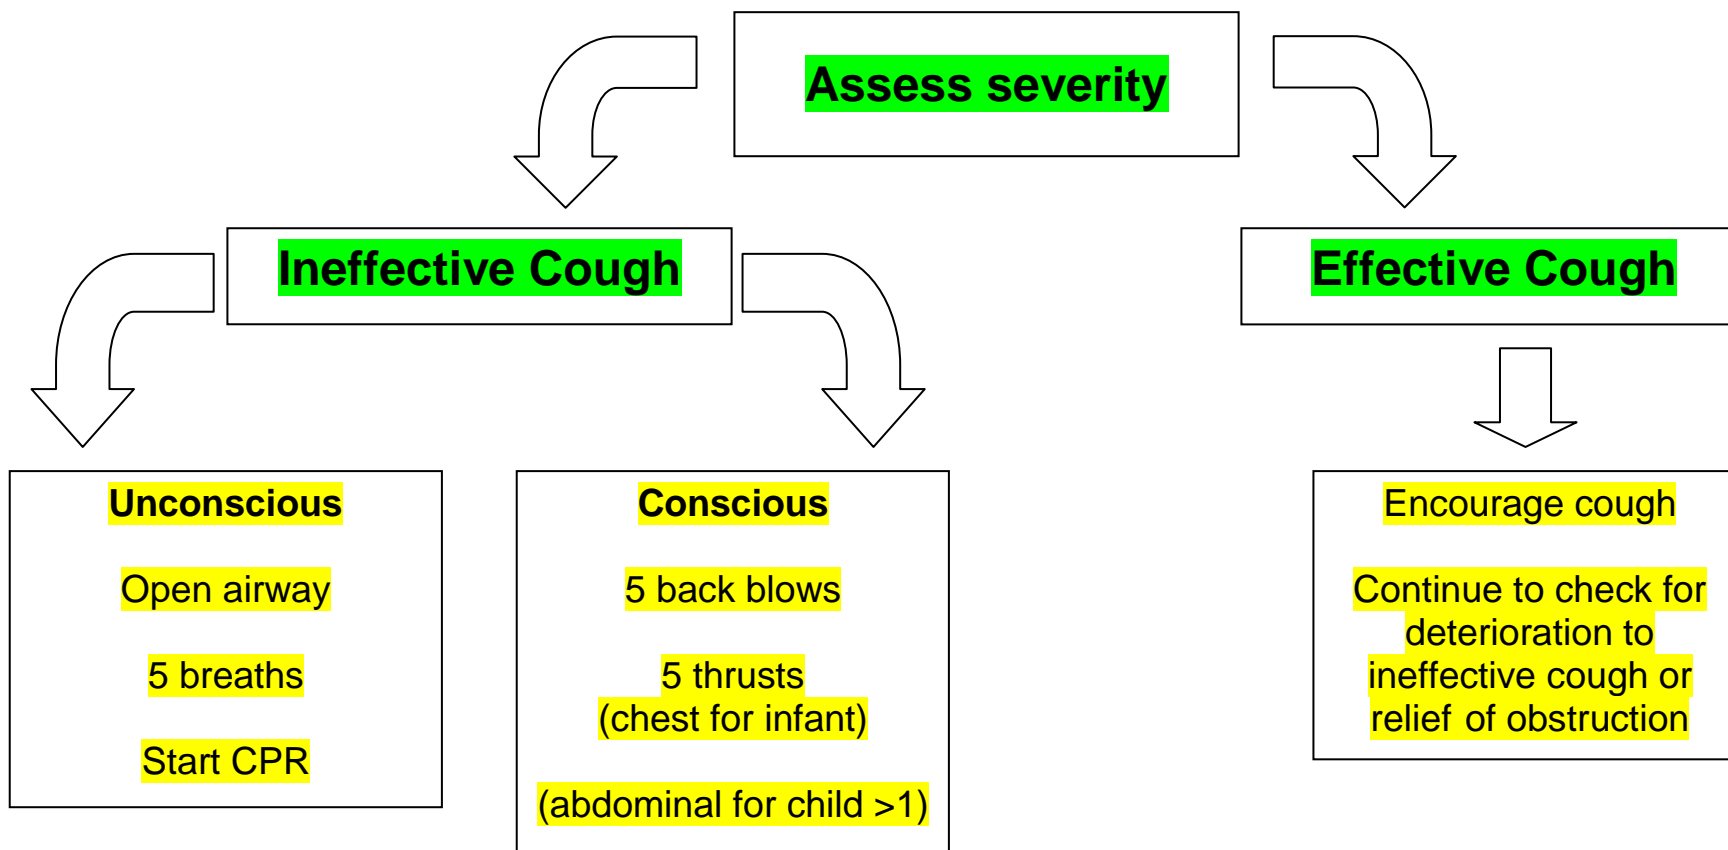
Assess severity

Ineffective Cough

Effective Cough

Unconscious

Open airway

5 breaths

Start CPR

Conscious

5 back blows

5 thrusts
(chest for infant)

(abdominal for child >1)

Encourage cough

Continue to check for deterioration to ineffective cough or relief of obstruction